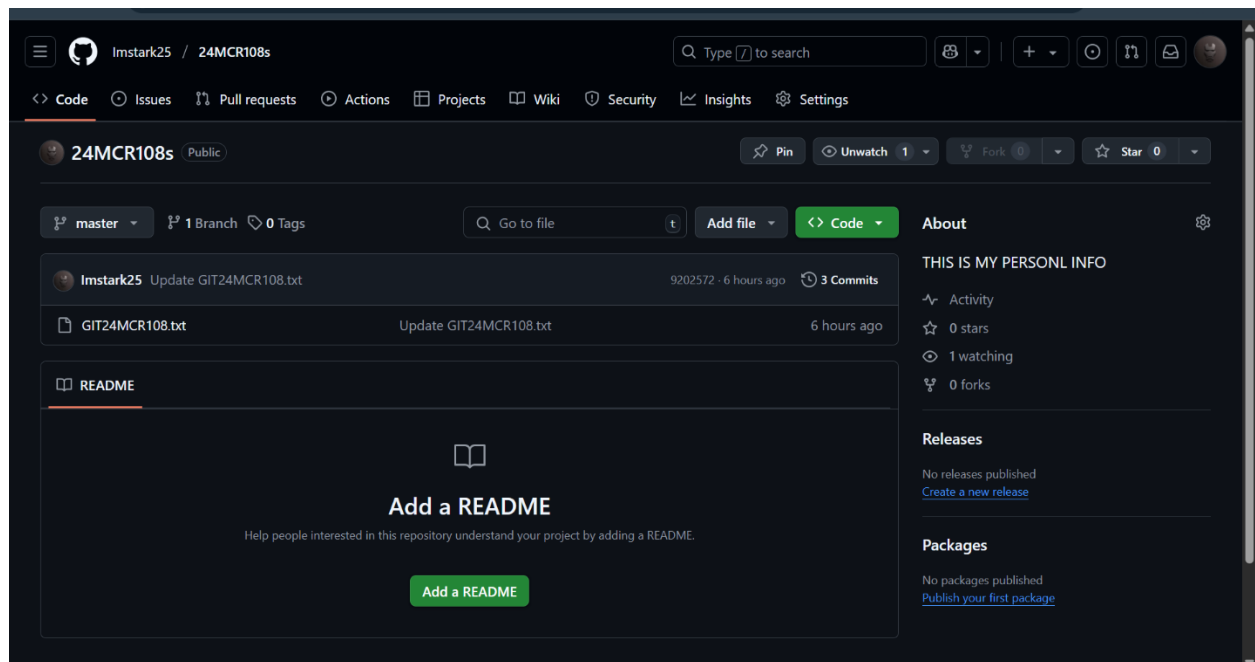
Imstark25 / 24MCR108s

Type / to search

Code Issues Pull requests Actions Projects Wiki Security Insights Settings

24MCR108s Public

Pin Unwatch 1 Fork 0 Star 0

master 1 Branch 0 Tags

Go to file t Add file Code

Imstark25 Update GIT24MCR108.txt 9202572 · 6 hours ago 3 Commits

GIT24MCR108.txt Update GIT24MCR108.txt 6 hours ago

README

Add a README

Help people interested in this repository understand your project by adding a README.

Add a README

About

THIS IS MY PERSONL INFO

Activity
0 stars
1 watching
0 forks

Releases

No releases published
Create a new release

Packages

No packages published
Publish your first package